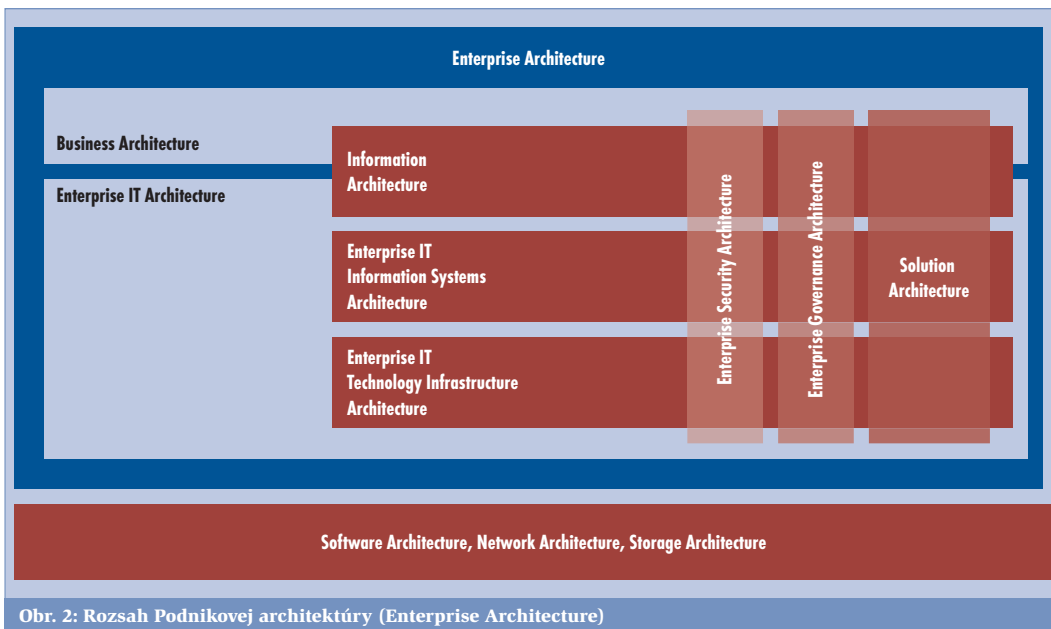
Enterprise Architecture

Business Architecture

Enterprise IT Architecture

Information Architecture

Enterprise IT Information Systems Architecture

Enterprise IT Technology Infrastructure Architecture

Enterprise Security Architecture

Enterprise Governance Architecture

Solution Architecture

Software Architecture, Network Architecture, Storage Architecture

Obr. 2: Rozsah Podnikovej architektúry (Enterprise Architecture)